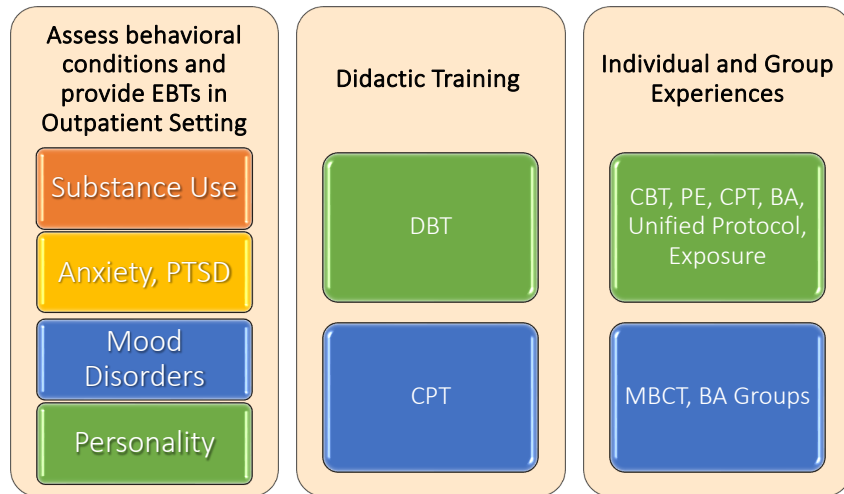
Assess behavioral conditions and provide EBTs in Outpatient Setting

Substance Use

Anxiety, PTSD

Mood Disorders

Personality

Didactic Training

DBT

CPT

Individual and Group Experiences

CBT, PE, CPT, BA, Unified Protocol, Exposure

MBCT, BA Groups